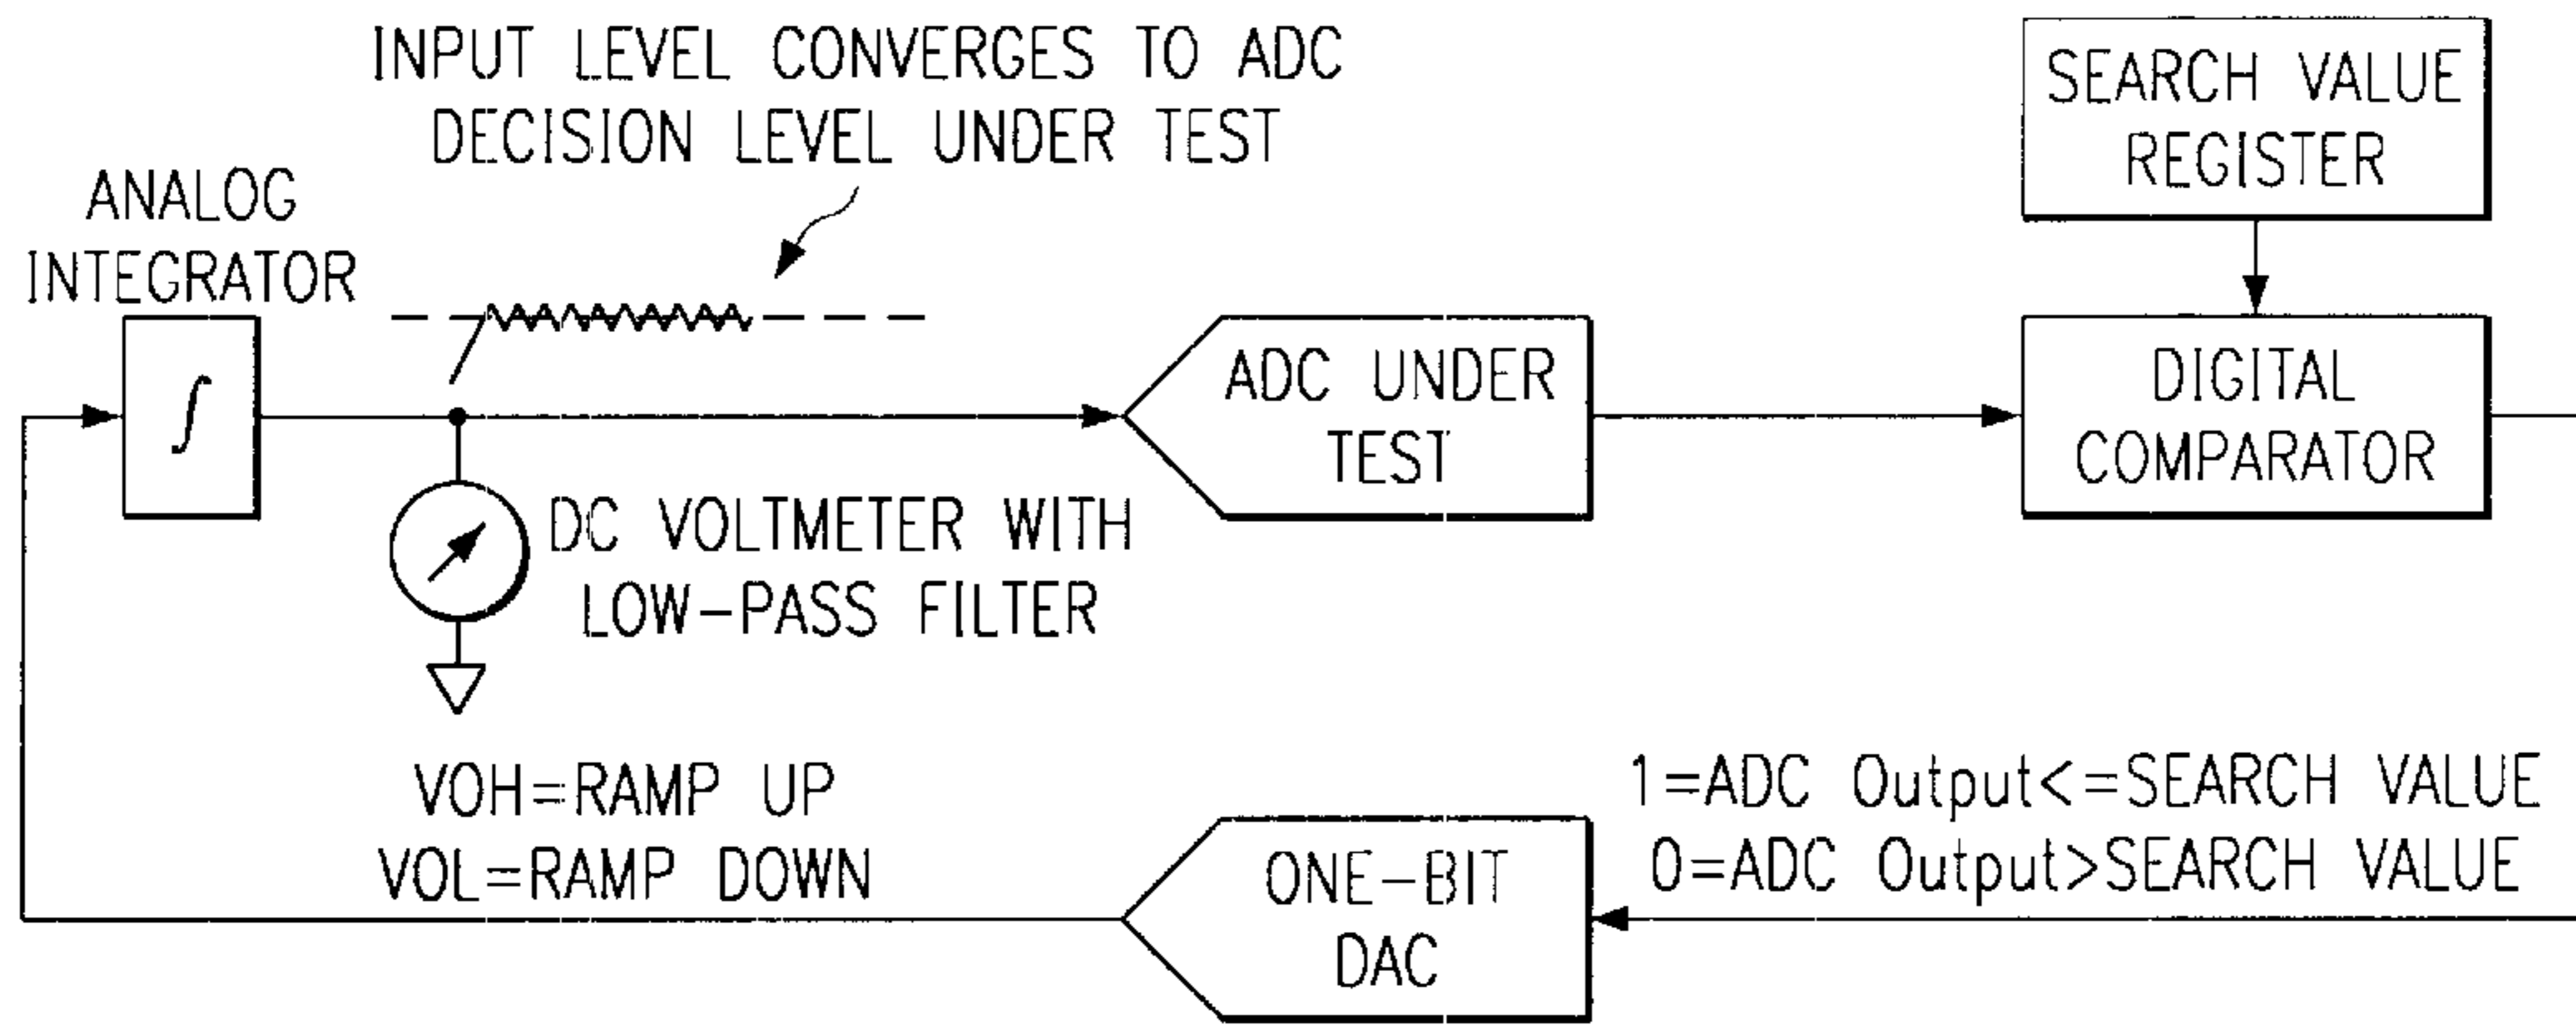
INPUT LEVEL CONVERGES TO ADC DECISION LEVEL UNDER TEST

SEARCH VALUE REGISTER

ANALOG INTEGRATOR

$\int$

ADC UNDER TEST

DIGITAL COMPARATOR

DC VOLTMETER WITH LOW-PASS FILTER

VOH=RAMP UP
VOL=RAMP DOWN

1=ADC Output<=SEARCH VALUE
0=ADC Output>SEARCH VALUE

ONE-BIT DAC